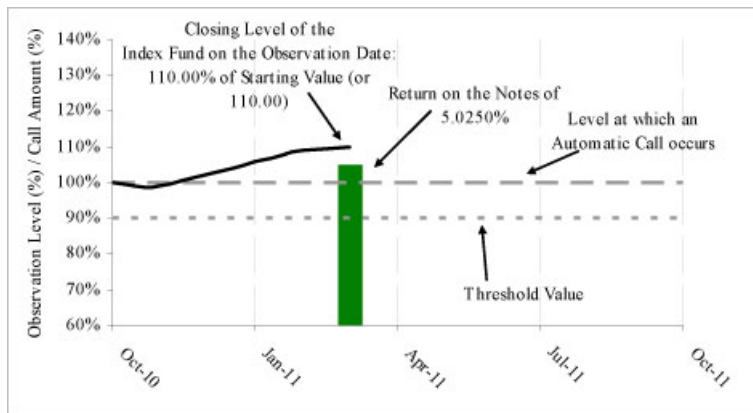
Closing Level of the Index Fund on the Observation Date: 110.00% of Starting Value (or 110.00)

Return on the Notes of 5.0250%

Level at which an Automatic Call occurs

Threshold Value

Observation Level (%) / Call Amount (%)

140%
130%
120%
110%
100%
90%
80%
70%
60%

Oct-10
Jan-11
Apr-11
Jul-11
Oct-11